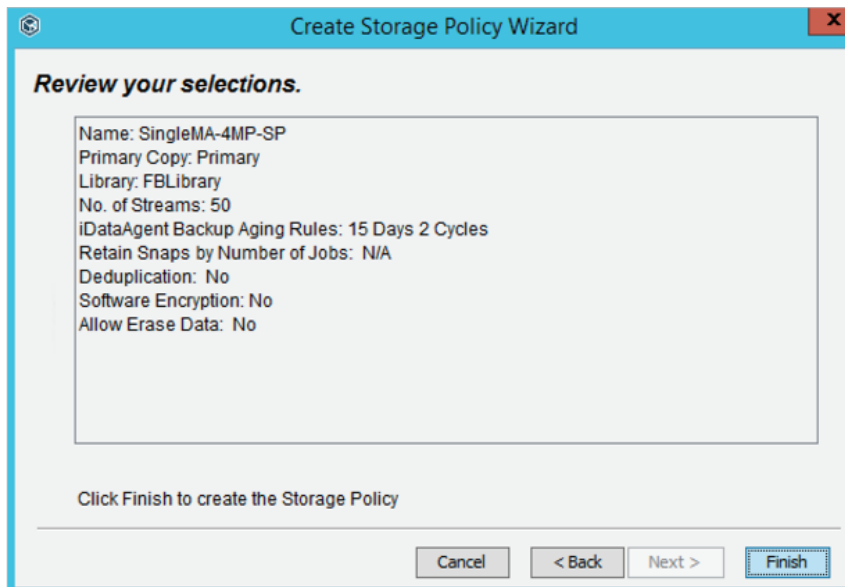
Create Storage Policy Wizard

x

Review your selections.

Name: SingleMA-4MP-SP
Primary Copy: Primary
Library: FBLibrary
No. of Streams: 50
iDataAgent Backup Aging Rules: 15 Days 2 Cycles
Retain Snaps by Number of Jobs: N/A
Deduplication: No
Software Encryption: No
Allow Erase Data: No

Click Finish to create the Storage Policy

Cancel

< Back

Next >

Finish